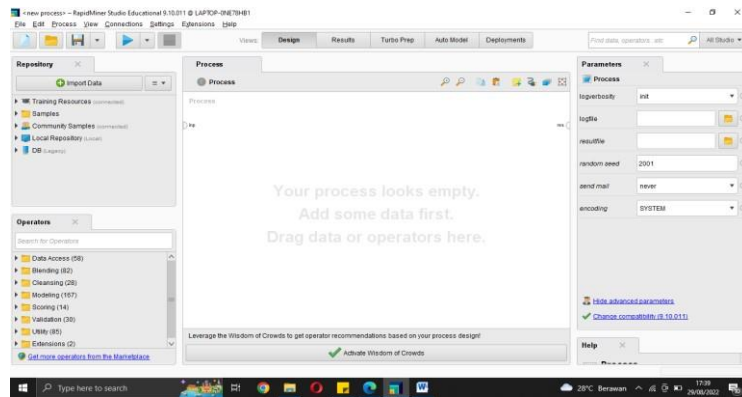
<new process> – RapidMiner Studio Educational 9.10.011 @ LAPTOP-0NE78HB1

File Edit Process View Connections Settings Extensions Help

Views: Design Results Turbo Prep Auto Model Deployments

Find data, operators...etc All Studio

Repository

Import Data

Training Resources (connected)

Samples

Community Samples (connected)

Local Repository (Local)

DB (Legacy)

Process

Process

Process

inp

res

Your process looks empty.

Add some data first.

Drag data or operators here.

Operators

Search for Operators

Data Access (58)

Blending (82)

Cleansing (28)

Modeling (167)

Scoring (14)

Validation (30)

Utility (85)

Extensions (2)

Get more operators from the Marketplace

Leverage the Wisdom of Crowds to get operator recommendations based on your process design!

Activate Wisdom of Crowds

Parameters

Process

logverbosity init

logfile

resultfile

random seed 2001

send mail never

encoding SYSTEM

Hide advanced parameters

Change compatibility (9.10.011)

Help

Process

Type here to search

28°C Berawan

17:39

29/08/2022